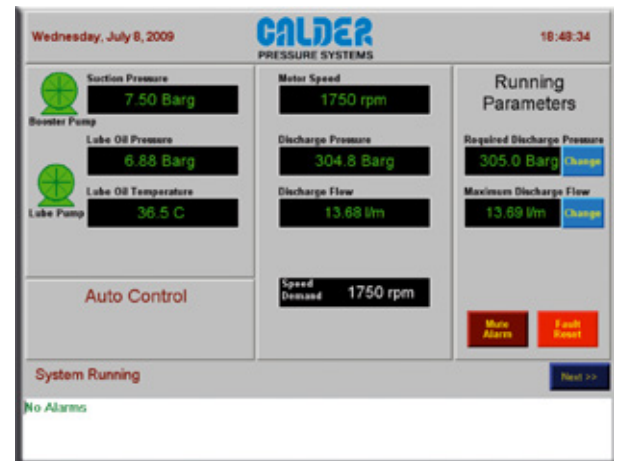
Wednesday, July 8, 2009

CALDER
PRESSURE SYSTEMS

18:48:34

Suction Pressure
7.50 Barg

Booster Pump

Lube Oil Pressure
6.88 Barg

Lube Oil Temperature
36.5 C

Lube Pump

Motor Speed
1750 rpm

Discharge Pressure
304.8 Barg

Discharge Flow
13.68 l/m

Running Parameters

Required Discharge Pressure
305.0 Barg
Change

Maximum Discharge Flow
13.69 l/m
Change

Auto Control

Speed Demand
1750 rpm

Mute Alarm

Fault Reset

System Running

Next >>

No Alarms